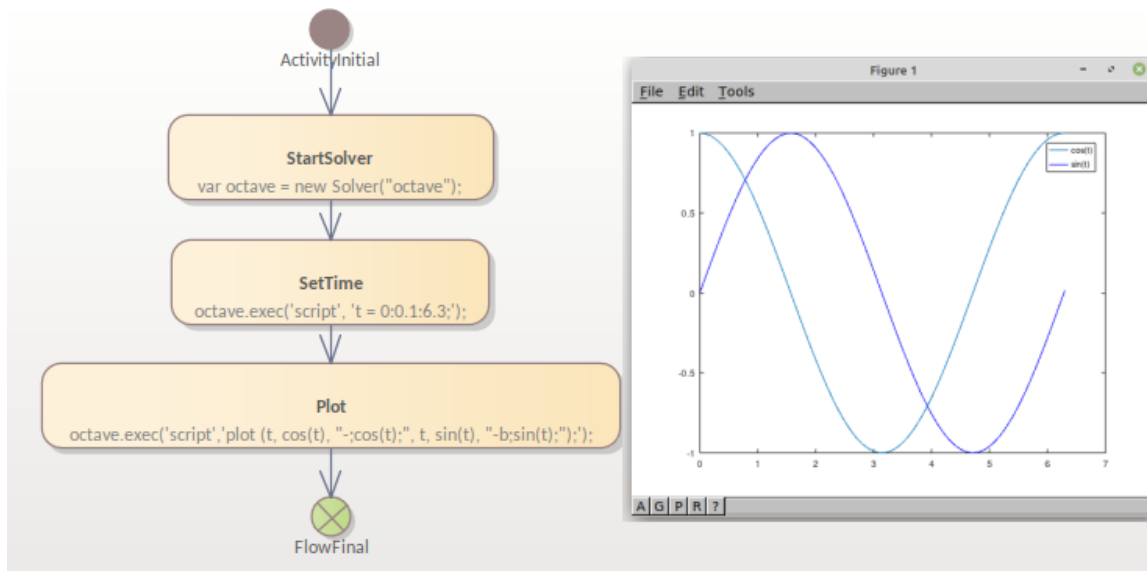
ActivityInitial

StartSolver
var octave = new Solver("octave");

SetTime
octave.exec('script', 't = 0:0.1:6.3;');

Plot
octave.exec('script','plot (t, cos(t), "-;cos(t);", t, sin(t), "-b;sin(t);");');

FlowFinal

Figure 1

File Edit Tools

cos(t)
sin(t)

1
0.5
0
-0.5
-1

0 1 2 3 4 5 6 7

A G P R ?